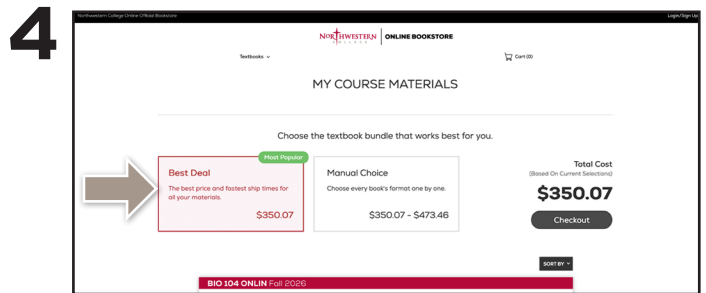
4

Northwestern College Online Official Bookstore

Login/Sign Up

NORTHWESTERN COLLEGE | ONLINE BOOKSTORE

Textbooks

Cart (0)

MY COURSE MATERIALS

Choose the textbook bundle that works best for you.

Most Popular

Best Deal

The best price and fastest ship times for all your materials.

$350.07

Manual Choice

Choose every book's format one by one.

$350.07 - $473.46

Total Cost

(Based On Current Selections)

$350.07

Checkout

SORT BY

BIO 104 ONLIN Fall 2026